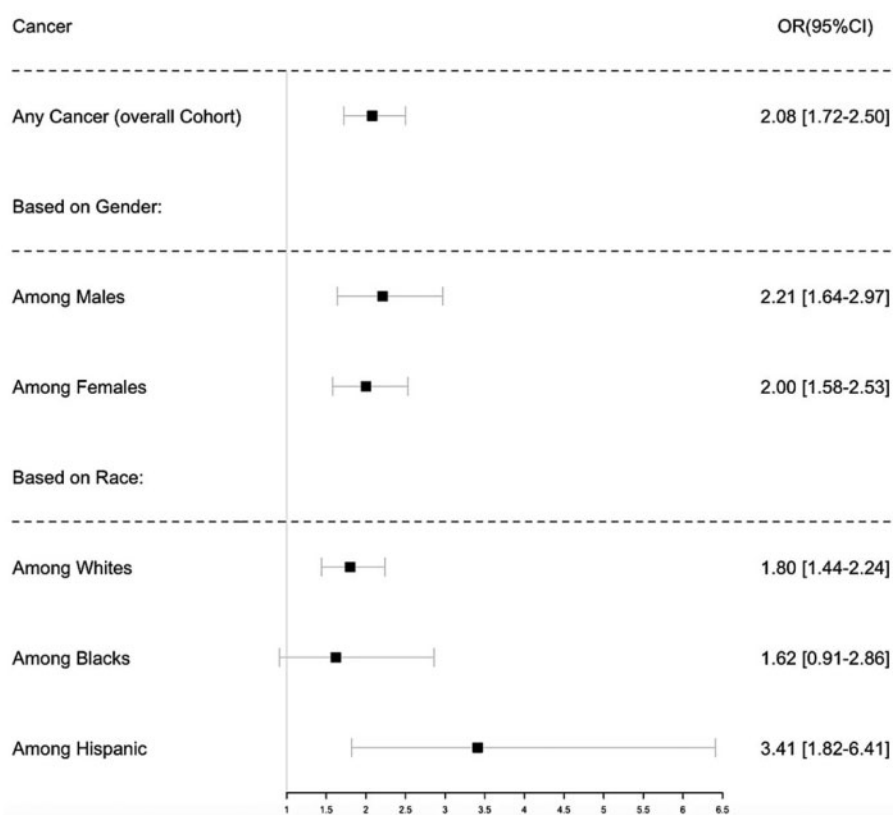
Cancer

OR(95%CI)

Any Cancer (overall Cohort)

2.08 [1.72-2.50]

Based on Gender:

Among Males

2.21 [1.64-2.97]

Among Females

2.00 [1.58-2.53]

Based on Race:

Among Whites

1.80 [1.44-2.24]

Among Blacks

1.62 [0.91-2.86]

Among Hispanic

3.41 [1.82-6.41]

1 1.5 2 2.5 3 3.5 4 4.5 5 5.5 6 6.5